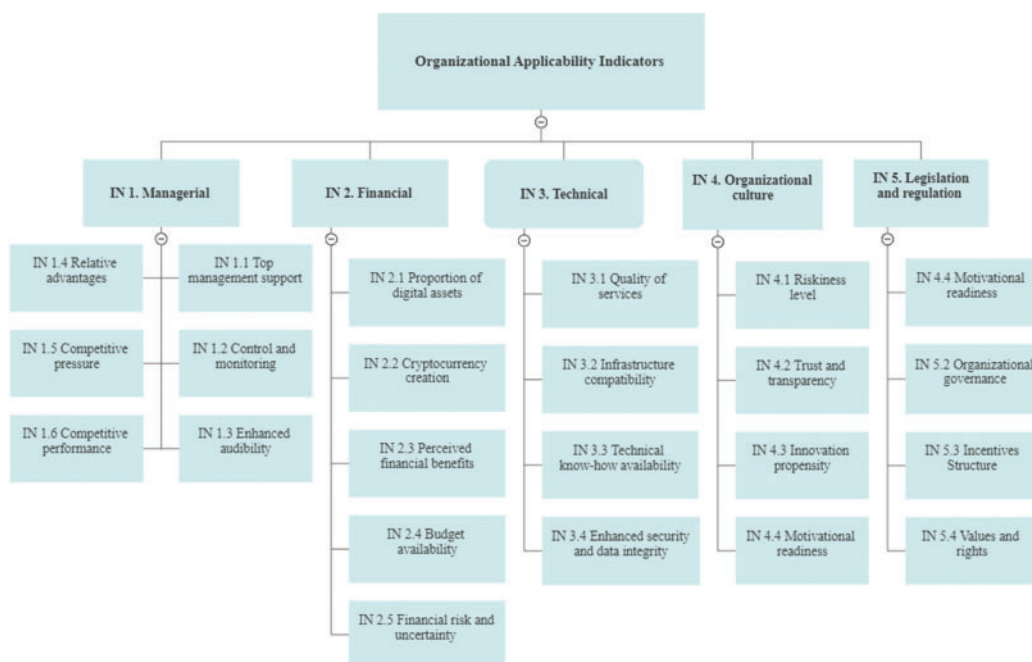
Organizational Applicability Indicators

IN 1. Managerial

IN 1.4 Relative advantages

IN 1.1 Top management support

IN 1.5 Competitive pressure

IN 1.2 Control and monitoring

IN 1.6 Competitive performance

IN 1.3 Enhanced audibility

IN 2. Financial

IN 2.1 Proportion of digital assets

IN 2.2 Cryptocurrency creation

IN 2.3 Perceived financial benefits

IN 2.4 Budget availability

IN 2.5 Financial risk and uncertainty

IN 3. Technical

IN 3.1 Quality of services

IN 3.2 Infrastructure compatibility

IN 3.3 Technical know-how availability

IN 3.4 Enhanced security and data integrity

IN 4. Organizational culture

IN 4.1 Riskiness level

IN 4.2 Trust and transparency

IN 4.3 Innovation propensity

IN 4.4 Motivational readiness

IN 5. Legislation and regulation

IN 4.4 Motivational readiness

IN 5.2 Organizational governance

IN 5.3 Incentives Structure

IN 5.4 Values and rights